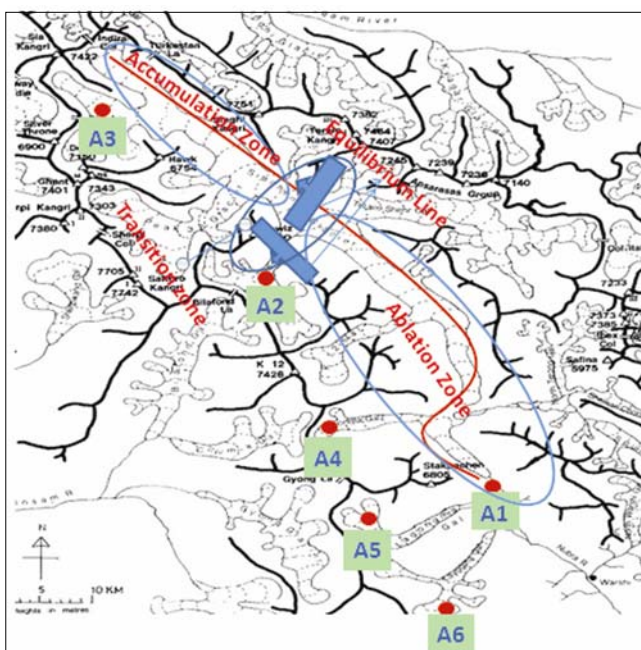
Sia Kangri
Indira Col
Turkestan La
Shaksgam River
7422
Accumulation Zone
A3
7751
7382
Teram Kangri
7464
7407
Equilibrium Line
Ghent Throne
6900
7400
7401
Ghent
7343
Hawk
6754
7245
7238
7140
Rimo Group
Apsarasas Group
Kangri
7303
7380
Transition Zone
Sher Coli
7705
Saltoro Kangri
7742
A2
Bilafond La
Ablation Zone
K 12
7428
Safina
5975
7233
7373
7385
Col
A4
Stak
6805
Gyong La
A1
A5
N
S
10 KM
heights in metres
Nubra R
Warsh
A6